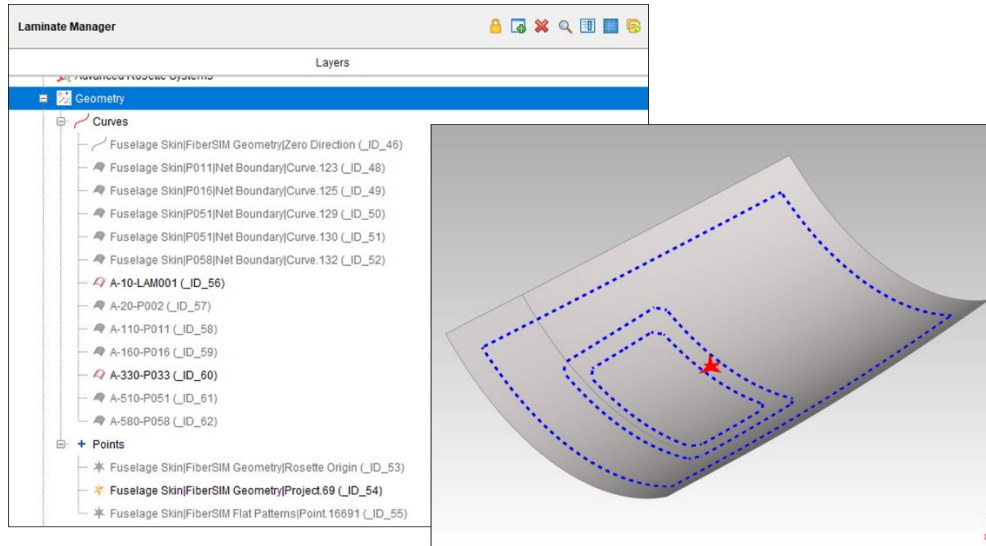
Laminate Manager

Layers

Advanced Rosette Systems

Geometry

Curves

Fuselage Skin|FiberSIM Geometry|Zero Direction (_ID_46)

Fuselage Skin|P011|Net Boundary|Curve.123 (_ID_48)

Fuselage Skin|P016|Net Boundary|Curve.125 (_ID_49)

Fuselage Skin|P051|Net Boundary|Curve.129 (_ID_50)

Fuselage Skin|P051|Net Boundary|Curve.130 (_ID_51)

Fuselage Skin|P058|Net Boundary|Curve.132 (_ID_52)

A-10-LAM001 (_ID_56)

A-20-P002 (_ID_57)

A-110-P011 (_ID_58)

A-160-P016 (_ID_59)

A-330-P033 (_ID_60)

A-510-P051 (_ID_61)

A-580-P058 (_ID_62)

Points

Fuselage Skin|FiberSIM Geometry|Rosette Origin (_ID_53)

Fuselage Skin|FiberSIM Geometry|Project.69 (_ID_54)

Fuselage Skin|FiberSIM Flat Patterns|Point.16691 (_ID_55)